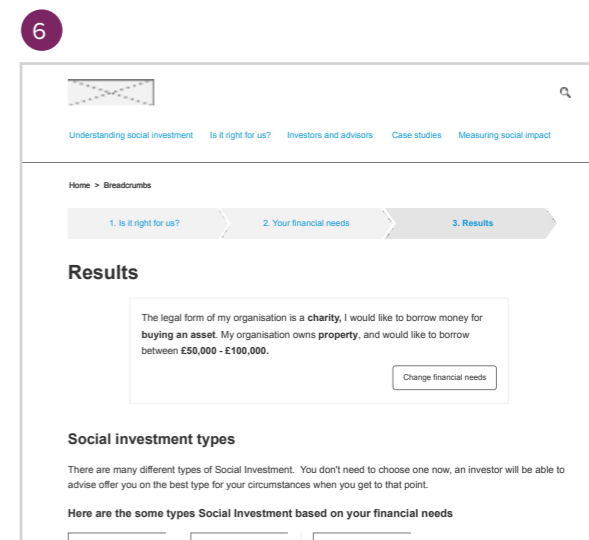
6

Understanding social investment Is it right for us? Investors and advisors Case studies Measuring social impact

Home > Breadcrumbs

1. Is it right for us? 2. Your financial needs 3. Results

Results

The legal form of my organisation is a **charity**, I would like to borrow money for **buying an asset**. My organisation owns **property**, and would like to borrow between **£50,000 - £100,000.**

Change financial needs

Social investment types

There are many different types of Social Investment. You don't need to choose one now, an investor will be able to advise offer you on the best type for your circumstances when you get to that point.

Here are the some types Social Investment based on your financial needs